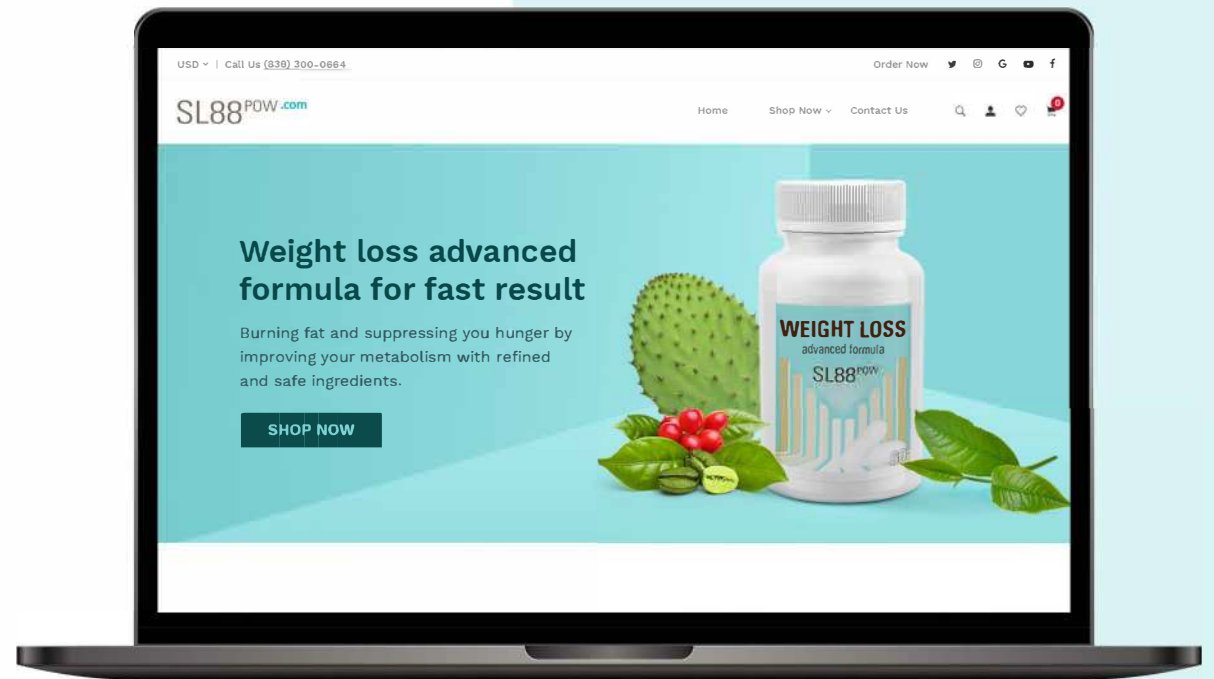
USD | Call Us (838) 300-0664

Order Now

G

SL88POW.com

Home Shop Now Contact Us

0

Weight loss advanced formula for fast result

Burning fat and suppressing you hunger by improving your metabolism with refined and safe ingredients.

SHOP NOW

WEIGHT LOSS
advanced formula
SL88POW